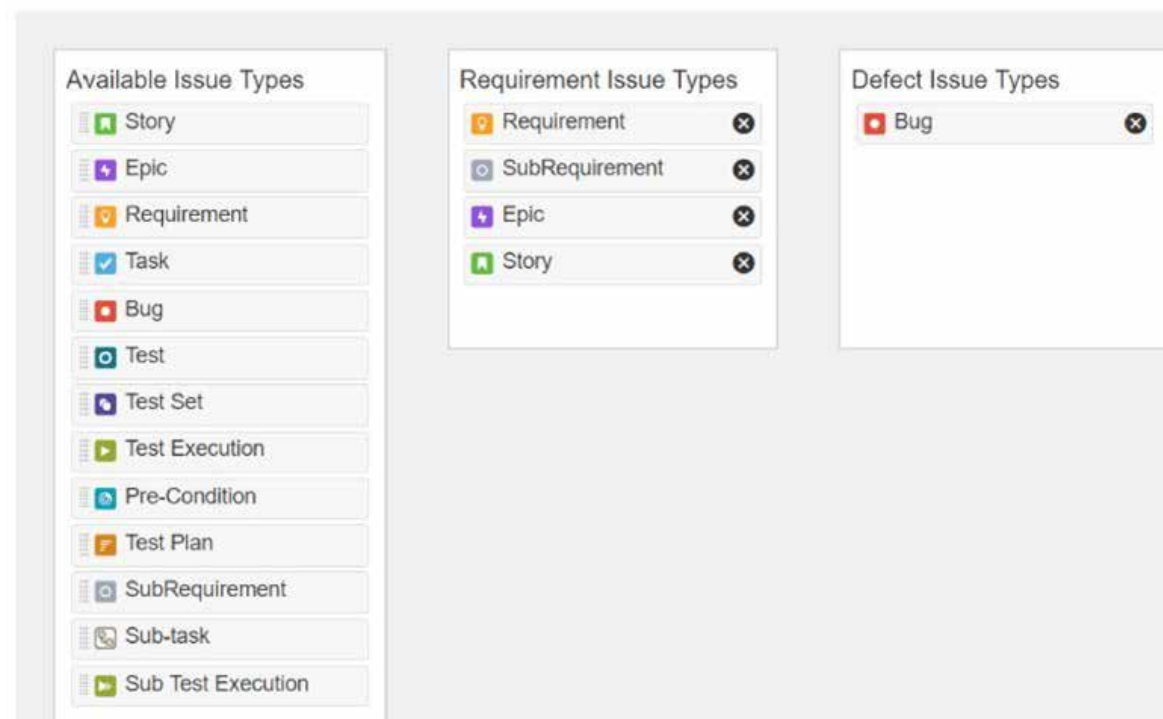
Available Issue Types
Story
Epic
Requirement
Task
Bug
Test
Test Set
Test Execution
Pre-Condition
Test Plan
SubRequirement
Sub-task
Sub Test Execution

Requirement Issue Types
Requirement
SubRequirement
Epic
Story

Defect Issue Types
Bug